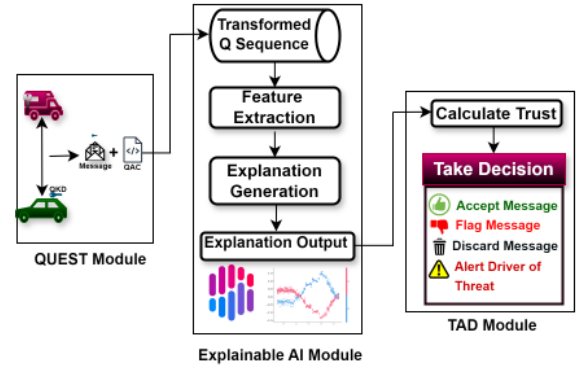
Transformed Q Sequence

Feature Extraction

Explanation Generation

Explanation Output

Explainable AI Module

QKD

Message

QAC

QUEST Module

Calculate Trust

Take Decision

Accept Message

Flag Message

Discard Message

Alert Driver of Threat

TAD Module